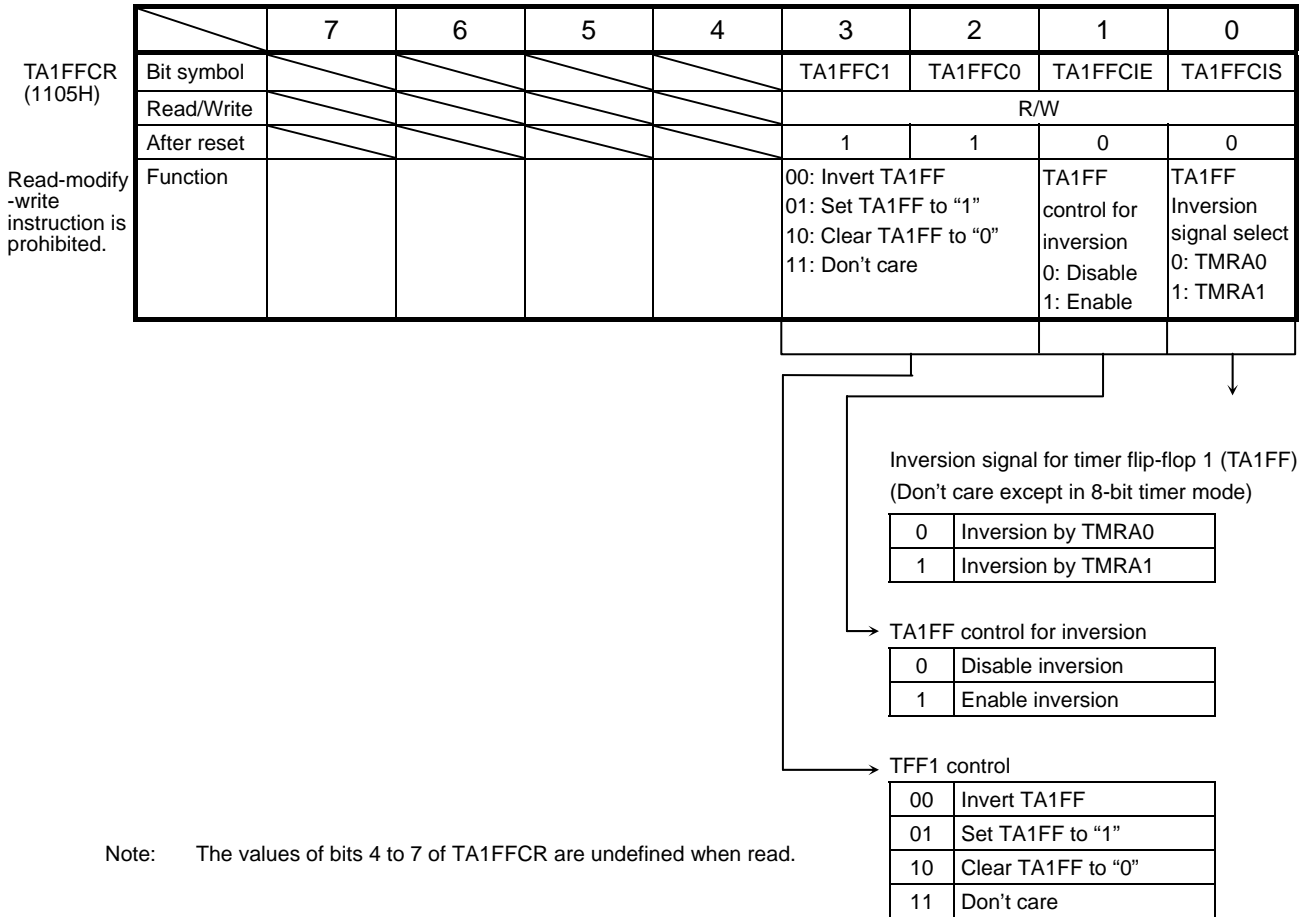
TA1FFCR (1105H)

Read-modify -write instruction is prohibited.

| | 7 | 6 | 5 | 4 | 3 | 2 | 1 | 0 |
|---|---|---|---|---|---|---|---|---|
| Bit symbol | | | | | TA1FFC1 | TA1FFC0 | TA1FFCIE | TA1FFCIS |
| Read/Write | | | | | R/W | | | |
| After reset | | | | | 1 | 1 | 0 | 0 |
| Function | | | | | 00: Invert TA1FF 01: Set TA1FF to "1" 10: Clear TA1FF to "0" 11: Don't care | | TA1FF control for inversion 0: Disable 1: Enable | TA1FF Inversion signal select 0: TMRA0 1: TMRA1 |

Inversion signal for timer flip-flop 1 (TA1FF)
(Don't care except in 8-bit timer mode)

| 0 | Inversion by TMRA0 |
|---|---|
| 1 | Inversion by TMRA1 |

TA1FF control for inversion

| 0 | Disable inversion |
|---|---|
| 1 | Enable inversion |

TFF1 control

| 00 | Invert TA1FF |
|---|---|
| 01 | Set TA1FF to "1" |
| 10 | Clear TA1FF to "0" |
| 11 | Don't care |

Note: The values of bits 4 to 7 of TA1FFCR are undefined when read.